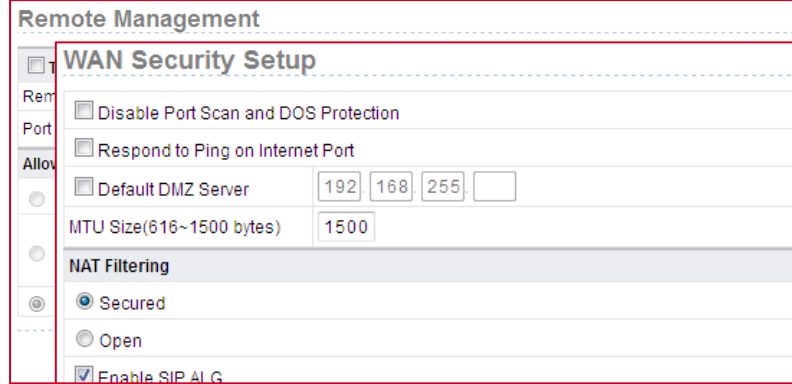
Remote Management

T
Rem
Port
Allov

WAN Security Setup

Disable Port Scan and DOS Protection

Respond to Ping on Internet Port

Default DMZ Server | 192 . 168 . 255 .

MTU Size(616~1500 bytes) | 1500

NAT Filtering

Secured

Open

Enable SIP ALG